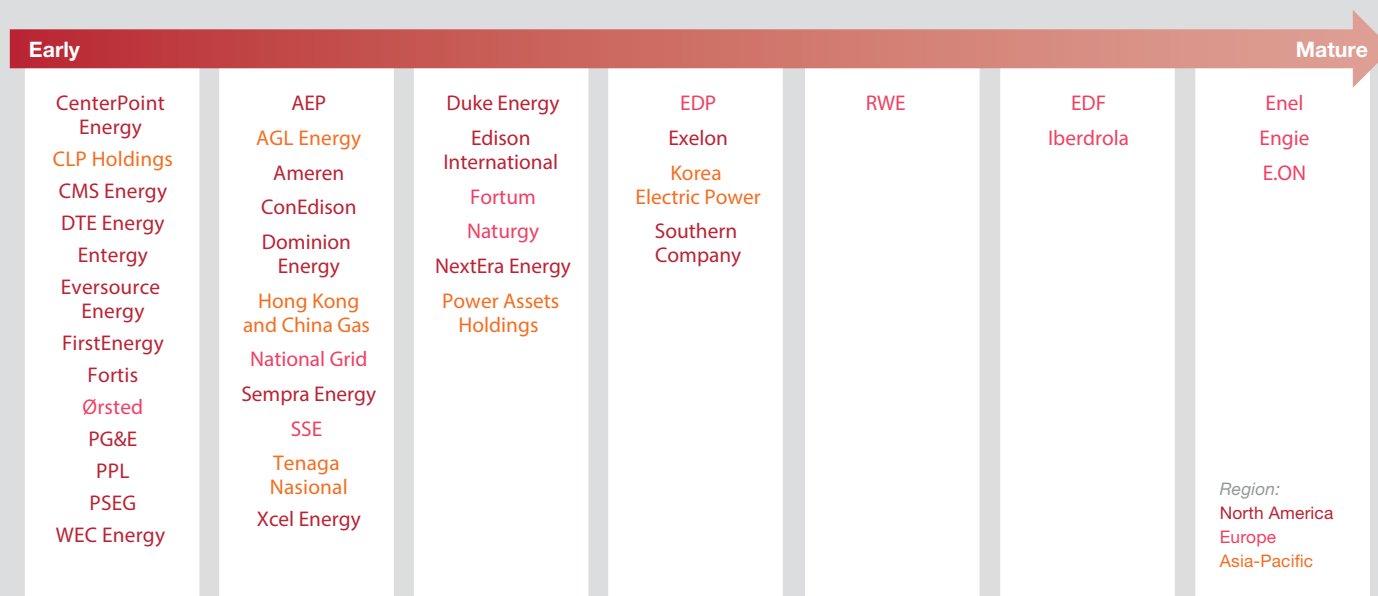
Early

Mature

CenterPoint Energy
CLP Holdings
CMS Energy
DTE Energy
Entergy
Eversource Energy
FirstEnergy
Fortis
Ørsted
PG&E
PPL
PSEG
WEC Energy

AEP
AGL Energy
Ameren
ConEdison
Dominion Energy
Hong Kong and China Gas
National Grid
Sempra Energy
SSE
Tenaga Nasional
Xcel Energy

Duke Energy
Edison International
Fortum
Naturgy
NextEra Energy
Power Assets Holdings

EDP
Exelon
Korea Electric Power
Southern Company

RWE

EDF
Iberdrola

Enel
Engie
E.ON

Region:
North America
Europe
Asia-Pacific